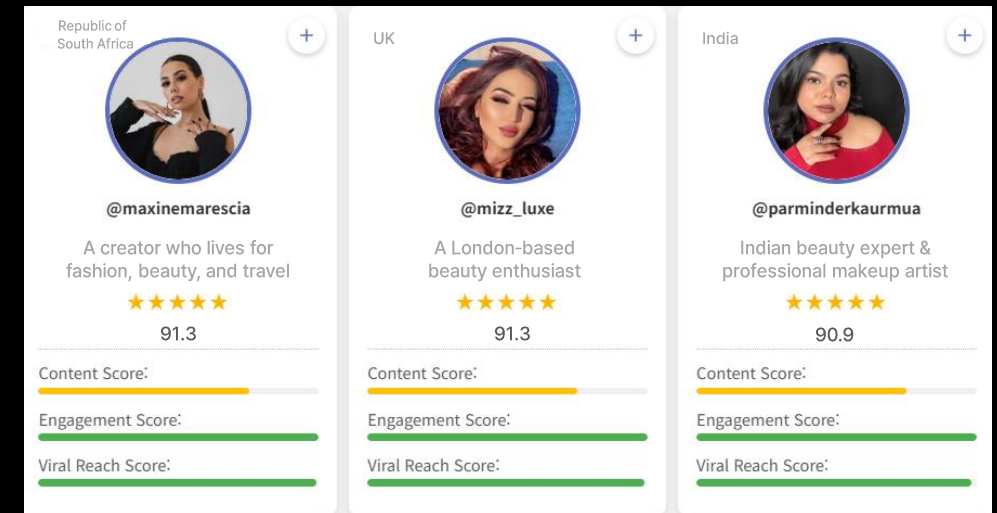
Republic of South Africa

+

@maxinemarescia

A creator who lives for fashion, beauty, and travel

★★★★★

91.3

Content Score:

Engagement Score:

Viral Reach Score:

UK

+

@mizz_luxe

A London-based beauty enthusiast

★★★★★

91.3

Content Score:

Engagement Score:

Viral Reach Score:

India

+

@parminderkaurmua

Indian beauty expert & professional makeup artist

★★★★★

90.9

Content Score:

Engagement Score:

Viral Reach Score: